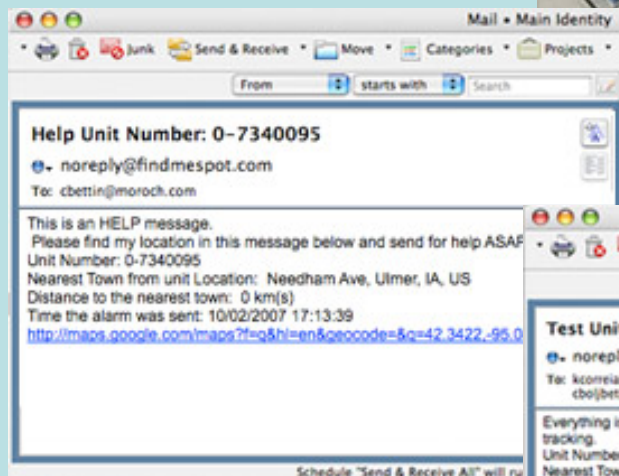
Mail • Main Identity

Junk Send & Receive Move Categories Projects

From starts with Search

Help Unit Number: 0-7340095

noreply@findmespot.com

To: cbettin@moroch.com

This is an HELP message.
Please find my location in this message below and send for help ASAF
Unit Number: 0-7340095
Nearest Town from unit Location: Needham Ave, Ulmer, IA, US
Distance to the nearest town: 0 km(s)
Time the alarm was sent: 10/02/2007 17:13:39
http://maps.google.com/maps?f=q&hl=en&geocode=&q=42.3422,-95.0

Schedule "Send & Receive All" will ru

Test Unit

norepl

To: kcorreia cbo|bet

Everything i tracking.
Unit Numbe
Nearest Tow